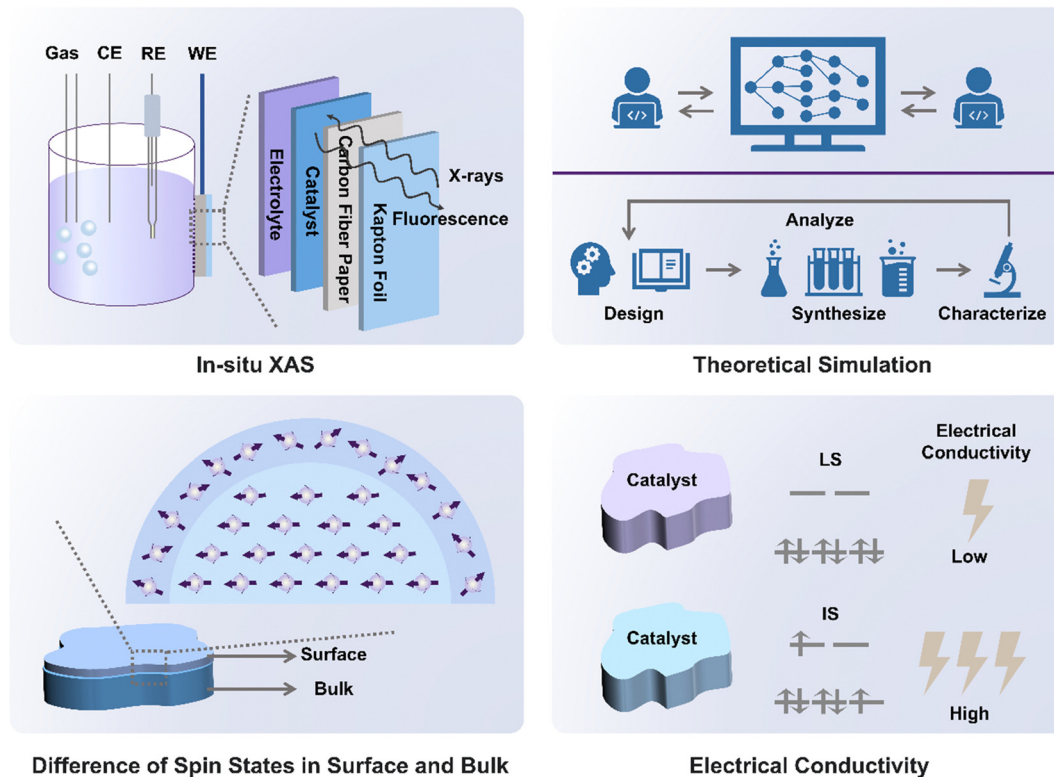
Gas CE RE WE

Electrolyte
Catalyst
Carbon Fiber Paper
Kapton Foil
X-rays
Fluorescence

In-situ XAS

Analyze
Design
Synthesize
Characterize

Theoretical Simulation

Surface
Bulk

Difference of Spin States in Surface and Bulk

Catalyst
LS
Electrical Conductivity
Low
Catalyst
IS
High

Electrical Conductivity